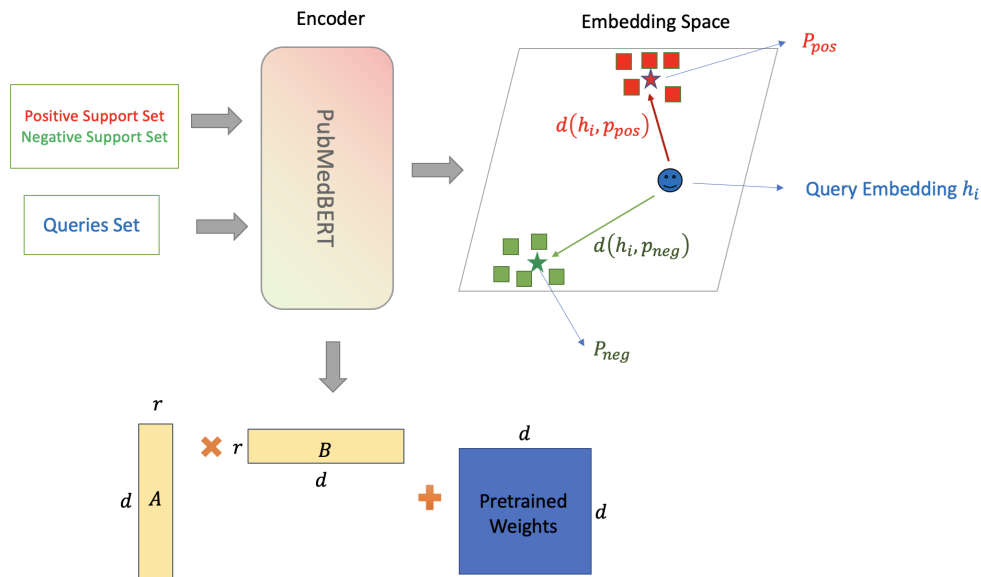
Encoder

Embedding Space

Positive Support Set
Negative Support Set

Queries Set

PubMedBERT

$P_{pos}$

$d(h_i, p_{pos})$

Query Embedding $h_i$

$d(h_i, p_{neg})$

$P_{neg}$

$r$

$d$ $A$

$r$ $B$

$d$

$d$

Pretrained Weights

$d$